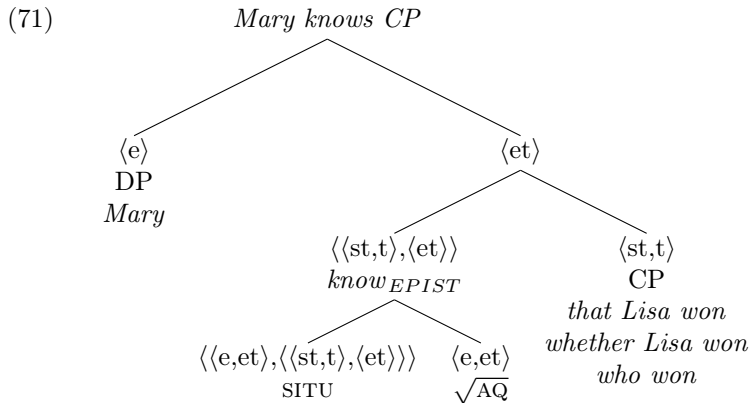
(71) *Mary knows CP*

$\langle e \rangle$
DP
*Mary*

$\langle et \rangle$

$\langle\langle st,t\rangle,\langle et\rangle\rangle$
$know_{EPIST}$

$\langle st,t \rangle$
CP
*that Lisa won*
*whether Lisa won*
*who won*

$\langle\langle e,et\rangle,\langle\langle st,t\rangle,\langle et\rangle\rangle\rangle$
SITU

$\langle e,et \rangle$
$\sqrt{AQ}$